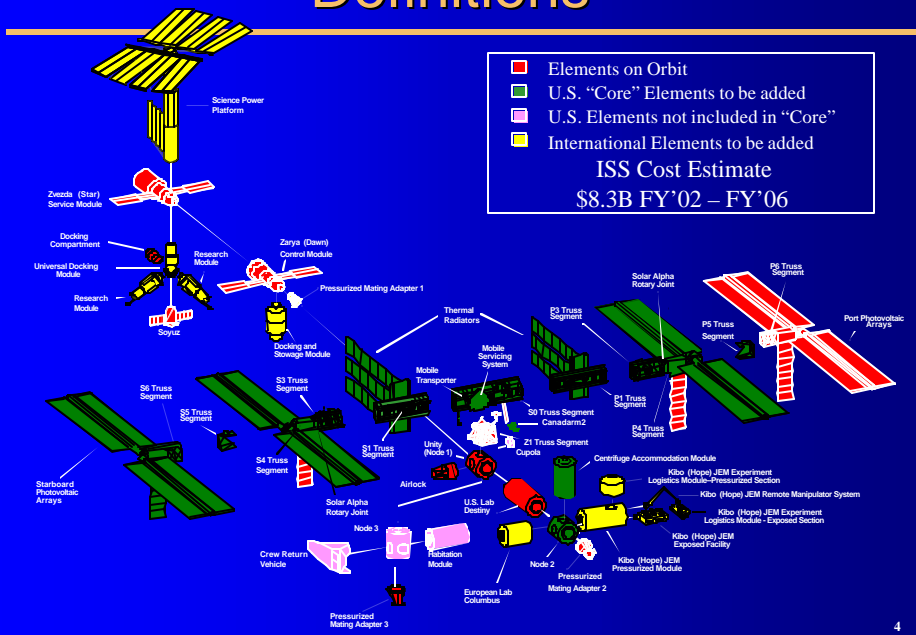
Definitions

Elements on Orbit
U.S. “Core” Elements to be added
U.S. Elements not included in “Core”
International Elements to be added
ISS Cost Estimate
$8.3B FY’02 – FY’06

Science Power Platform

Zvezda (Star) Service Module

Docking Compartment

Universal Docking Module

Research Module

Research Module

Soyuz

Zarya (Dawn) Control Module

Pressurized Mating Adapter 1

Docking and Stowage Module

Thermal Radiators

P3 Truss Segment

Solar Alpha Rotary Joint

P6 Truss Segment

P5 Truss Segment

Port Photovoltaic Arrays

Mobile Servicing System

Mobile Transporter

P1 Truss Segment

P4 Truss Segment

S6 Truss Segment

S5 Truss Segment

S3 Truss Segment

S0 Truss Segment

Canadarm2

S1 Truss Segment

Unity (Node 1)

Z1 Truss Segment

Cupola

Centrifuge Accommodation Module

Kibo (Hope) JEM Experiment Logistics Module–Pressurized Section

Kibo (Hope) JEM Remote Manipulator System

Kibo (Hope) JEM Experiment Logistics Module - Exposed Section

Kibo (Hope) JEM Exposed Facility

Kibo (Hope) JEM Pressurized Module

S4 Truss Segment

Starboard Photovoltaic Arrays

Airlock

U.S. Lab Destiny

Solar Alpha Rotary Joint

Node 3

Crew Return Vehicle

Habitation Module

Node 2

Pressurized Mating Adapter 2

European Lab Columbus

Pressurized Mating Adapter 3

4